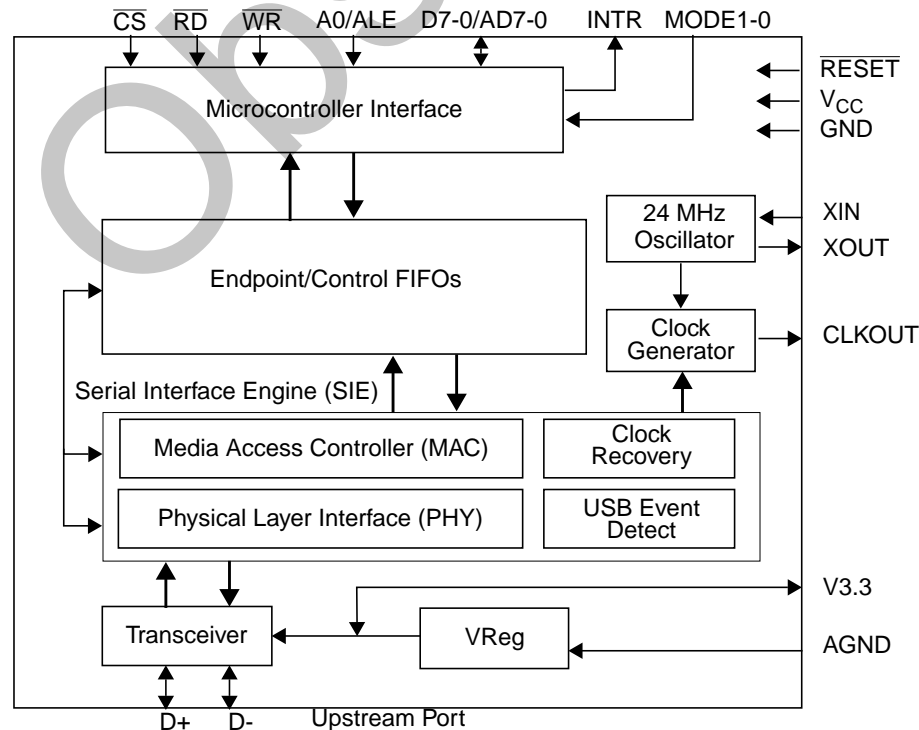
$\overline{CS}$ $\overline{RD}$ $\overline{WR}$ A0/ALE D7-0/AD7-0 INTR MODE1-0

Microcontroller Interface

$\overline{RESET}$
$V_{CC}$
GND

24 MHz Oscillator

XIN
XOUT

Endpoint/Control FIFOs

Clock Generator

CLKOUT

Serial Interface Engine (SIE)

Media Access Controller (MAC)

Clock Recovery

Physical Layer Interface (PHY)

USB Event Detect

V3.3

Transceiver

VReg

AGND

D+ D- Upstream Port